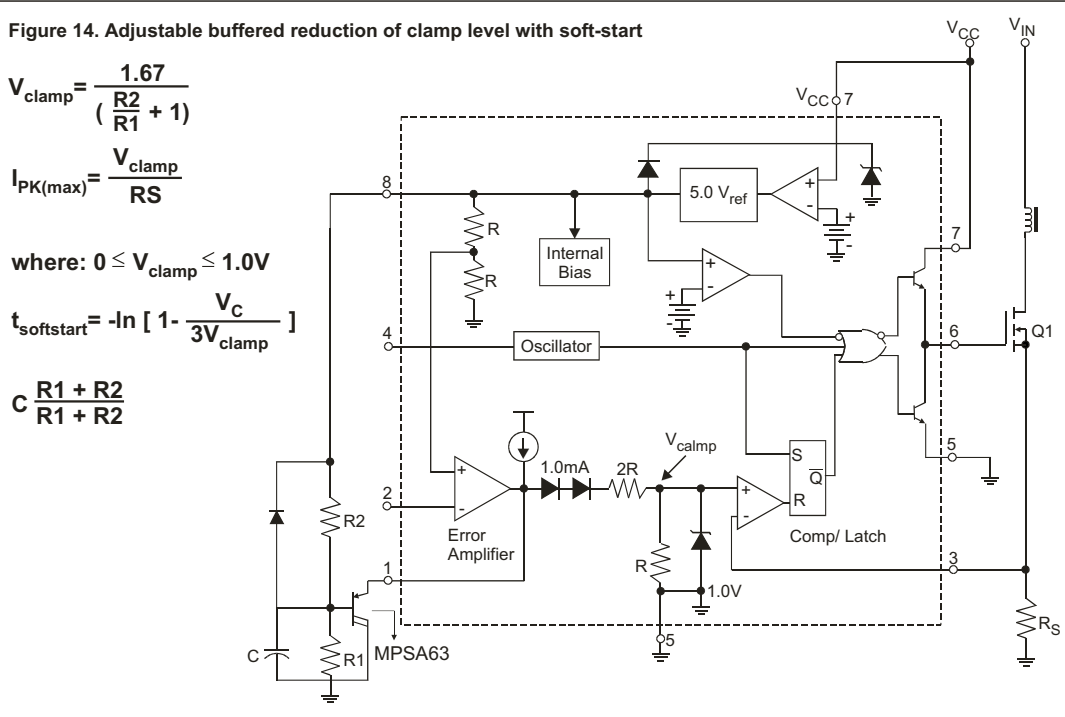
Figure 14. Adjustable buffered reduction of clamp level with soft-start

$V_{clamp} = \frac{1.67}{(\frac{R2}{R1} + 1)}$

$I_{PK(max)} = \frac{V_{clamp}}{RS}$

where: $0 \leq V_{clamp} \leq 1.0V$

$t_{softstart} = -ln\ [\ 1- \frac{V_C}{3V_{clamp}}\ ]$

$C\ \frac{R1 + R2}{R1 + R2}$

$V_{CC}$

$V_{IN}$

$V_{CC}$ 7

8

R

R

Internal Bias

5.0 $V_{ref}$

+

-

+

-

+

7

4

Oscillator

6

Q1

S

$\overline{Q}$

R

5

2

+

-

Error Amplifier

1.0mA

2R

$V_{calmp}$

+

-

Comp/ Latch

R2

1

R

1.0V

3

C

R1

MPSA63

5

$R_S$